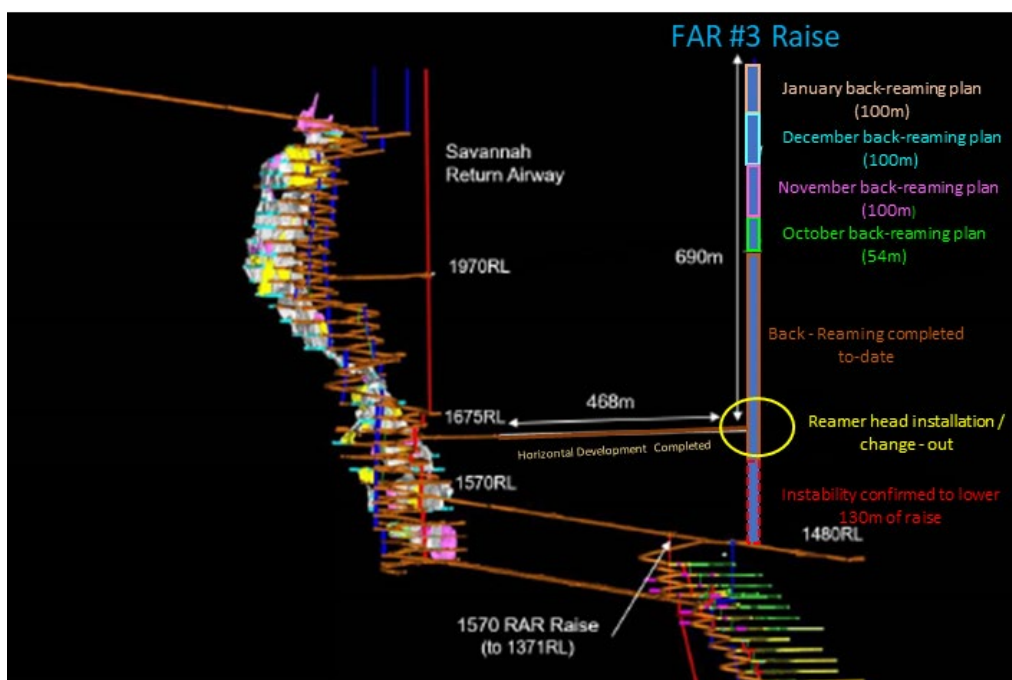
FAR #3 Raise

January back-reaming plan (100m)

December back-reaming plan (100m)

November back-reaming plan (100m)

October back-reaming plan (54m)

Savannah Return Airway

1970RL

690m

Back - Reaming completed to-date

1675RL

468m

Horizontal Development Completed

Reamer head installation / change - out

1570RL

Instability confirmed to lower 130m of raise

1480RL

1570 RAR Raise (to 1371RL)